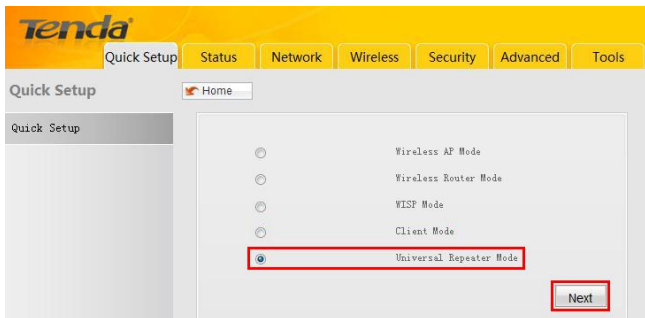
Tenda

Quick Setup | Status | Network | Wireless | Security | Advanced | Tools

Quick Setup

Home

Quick Setup

Wireless AP Mode

Wireless Router Mode

WISP Mode

Client Mode

Universal Repeater Mode

Next